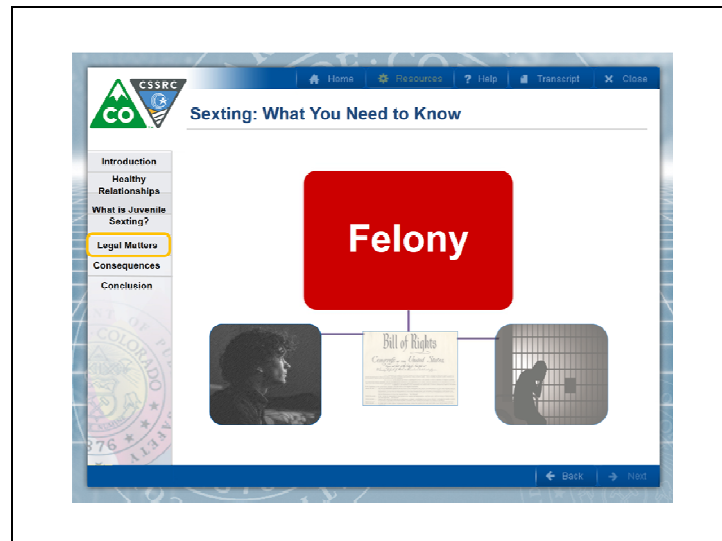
CO CSSRC

Home | Resources | Help | Transcript | Close

Sexting: What You Need to Know

Introduction
Healthy Relationships
What is Juvenile Sexting?
Legal Matters
Consequences
Conclusion

Felony

Bill of Rights
Congress of the United States

COLORADO
876

Back | Next